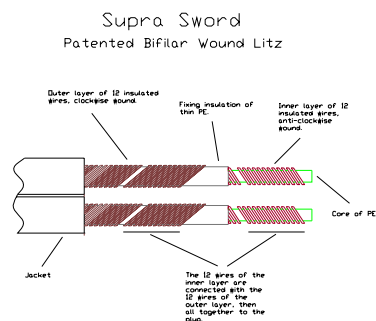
Supra Sword

Patented Bifilar Wound Litz

Outer layer of 12 insulated #ires, clock#ise #ound.

Fixing insulation of thin PE.

Inner layer of 12 insulated #ires, anti-clock#ise #ound.

Core of PE

Jacket

The 12 #ires of the inner layer are connected #ith the 12 #ires of the outer layer, then all together to the plug.